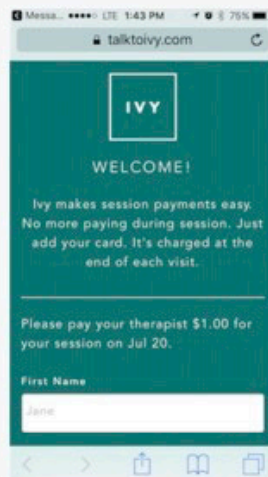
◂ Messa... ●●●●○ LTE 1:43 PM 75%

talktoivy.com

IVY

WELCOME!

Ivy makes session payments easy. No more paying during session. Just add your card. It's charged at the end of each visit.

Please pay your therapist $1.00 for your session on Jul 20.

First Name

Jane